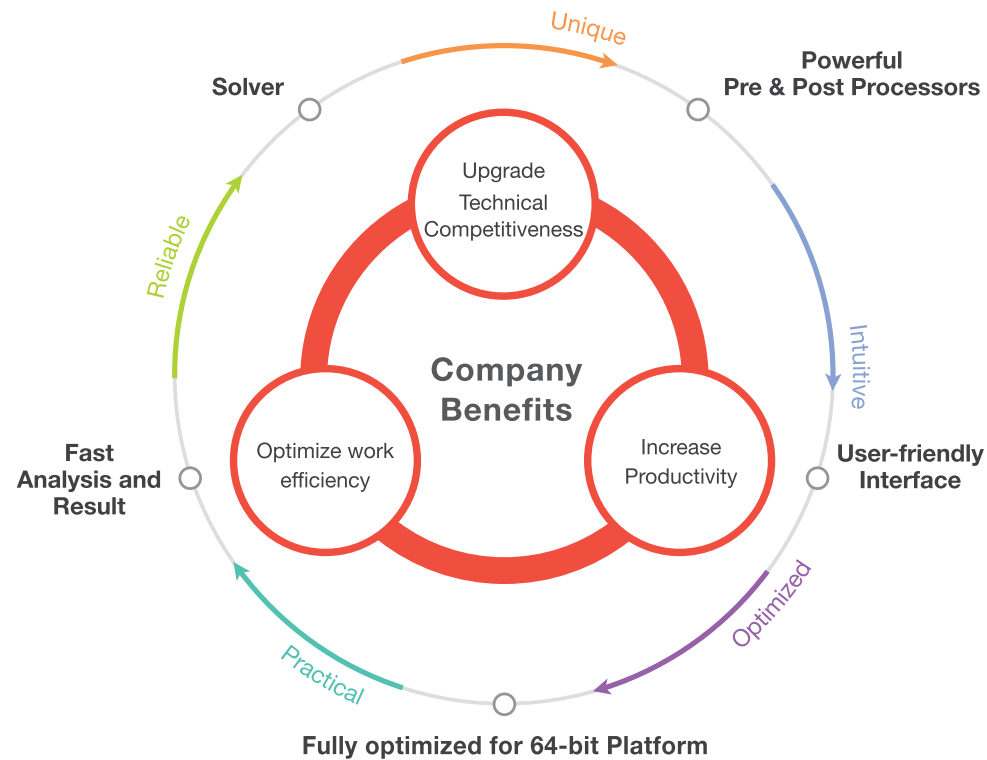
Unique

Solver

Powerful Pre & Post Processors

Reliable

Upgrade Technical Competitiveness

Intuitive

Company Benefits

Optimize work efficiency

Increase Productivity

Fast Analysis and Result

User-friendly Interface

Optimized

Practical

Fully optimized for 64-bit Platform